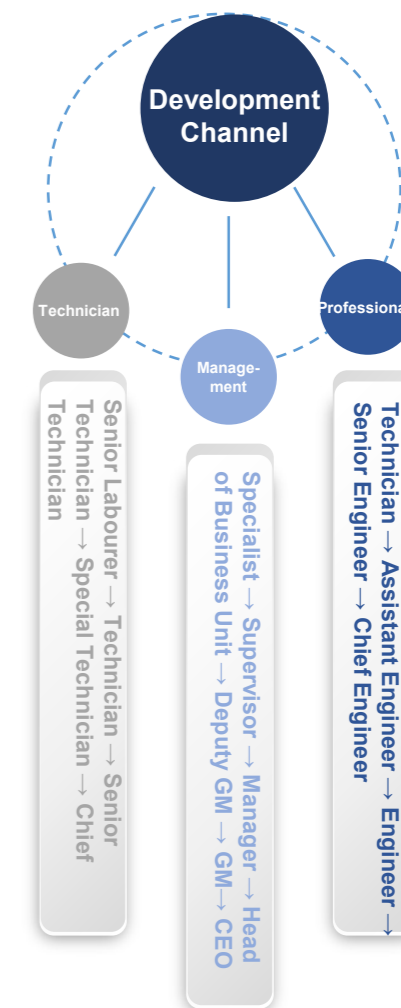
Development Channel

Technician

Management

Professiona

Senior Labourer → Technician → Senior Technician → Special Technician → Chief Technician

Specialist → Supervisor → Manager → Head of Business Unit → Deputy GM → GM → CEO

Technician → Assistant Engineer → Engineer → Senior Engineer → Chief Engineer